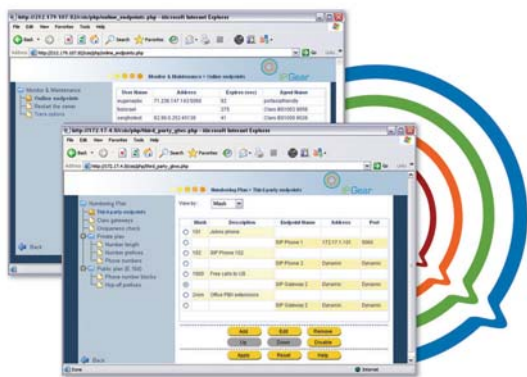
http://212.179.107.82/ui/php/online_endpoints.php - Microsoft Internet Explorer

File Edit View Favorites Tools Help

Back Search Favorites

Address http://212.179.107.82/ui/php/online_endpoints.php Go Links

IPGear

Monitor & Maintenance > Online endpoints

Monitor & Maintenance
Online endpoints
Restart the server
Trace options

| User Name | Address | Expires (sec) | Agent Name |
|---|---|---|---|
| eugenepbx | 71.238.147.143:5060 | 82 | portasip/friendly |
| fidelnet | | 378 | Cisco IDS1003 6058 |
| sergiotest | 62.90.0.252:49138 | 41 | Cisco IDS1003 6028 |

http://212.17.4.3/ui/php/third_party_gtws.php - Microsoft Internet Explorer

File Edit View Favorites Tools Help

Back Search Favorites

Address http://212.17.4.3/ui/php/third_party_gtws.php Go Links

IPGear

Numbering Plan > Third-party endpoints

Numbering Plan
Third-party endpoints
Class gateways
Uniqueness check
Private plan
Number length
Number prefixes
Phone numbers
Public plan (E.164)
Phone number blocks
Hop-off prefixes

View by: Mask

| | Mask | Description | Endpoint Name | Address | Port |
|---|---|---|---|---|---|
| | 101 | Jalmo phone | | | |
| | | | SIP Phone 1 | 172.17.1.100 | 5060 |
| | 102 | SIP Phone 102 | | | |
| | | | SIP Phone 2 | Dynamic | Dynamic |
| | 1000 | Free calls to US | | | |
| | | | SIP Gateway 2 | Dynamic | Dynamic |
| | 2xxx | Office PBX extensions | | | |
| | | | SIP Gateway 1 | Dynamic | Dynamic |

Add Edit Remove
Up Down Disable
Apply Reset Help

Back

Done Internet